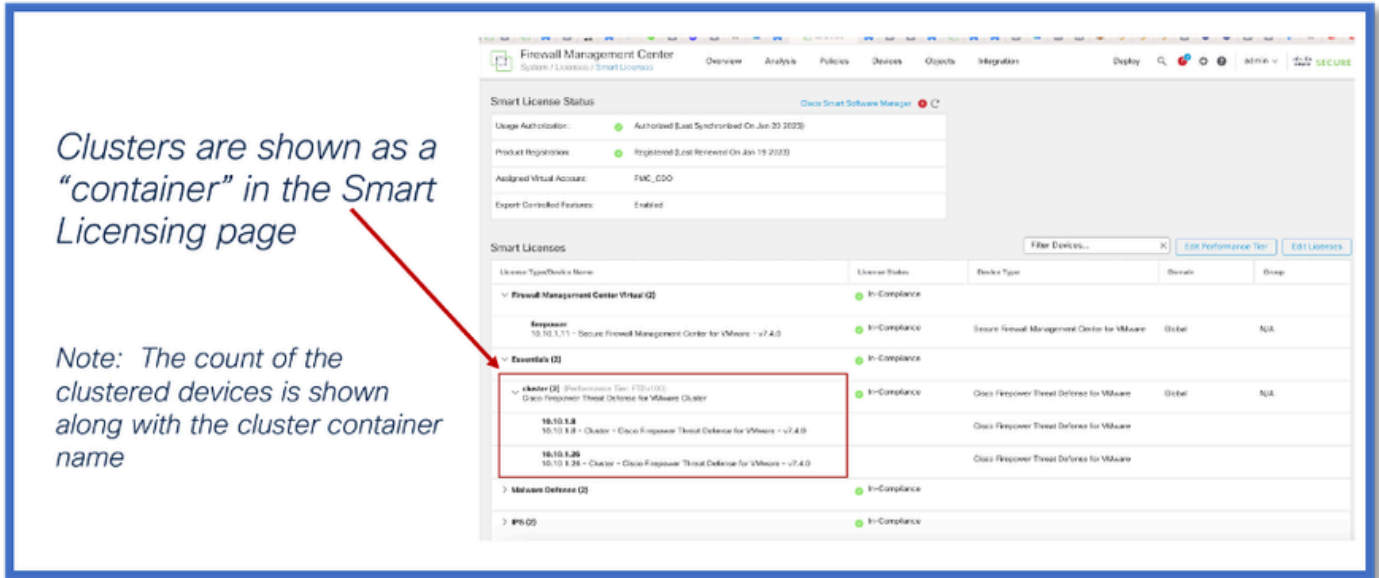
Clusters are shown as a "container" in the Smart Licensing page

Note: The count of the clustered devices is shown along with the cluster container name

Firewall Management Center
System / Licenses / Smart Licenses

Overview Analysis Policies Devices Objects Integration Deploy admin SECURE

Smart License Status

Cisco Smart Software Manager

| | |
|---|---|
| Usage Authorization: | Authorized (Last Synchronized On Jun 20 2023) |
| Product Registration: | Registered (Last Renewed On Jun 19 2023) |
| Assigned Virtual Account: | FMC_CDO |
| Export-Controlled Features: | Enabled |

Smart Licenses

Filter Devices... Edit Performance Tier Edit Licenses

| License Type/Device Name | License Status | Device Type | Domain | Group |
|---|---|---|---|---|
| Firewall Management Center Virtual (2) | In-Compliance | | | |
| firepower 10.10.1.11 - Secure Firewall Management Center for VMware - v7.4.0 | In-Compliance | Secure Firewall Management Center for VMware | Global | N/A |
| Essentials (2) | In-Compliance | | | |
| cluster (2) (Performance Tier: FTDv100) Cisco Firepower Threat Defense for VMware Cluster | In-Compliance | Cisco Firepower Threat Defense for VMware | Global | N/A |
| 10.10.1.8 10.10.1.8 - Cluster - Cisco Firepower Threat Defense for VMware - v7.4.0 | | Cisco Firepower Threat Defense for VMware | | |
| 10.10.1.26 10.10.1.26 - Cluster - Cisco Firepower Threat Defense for VMware - v7.4.0 | | Cisco Firepower Threat Defense for VMware | | |
| Malware Defense (2) | In-Compliance | | | |
| IPS (2) | In-Compliance | | | |